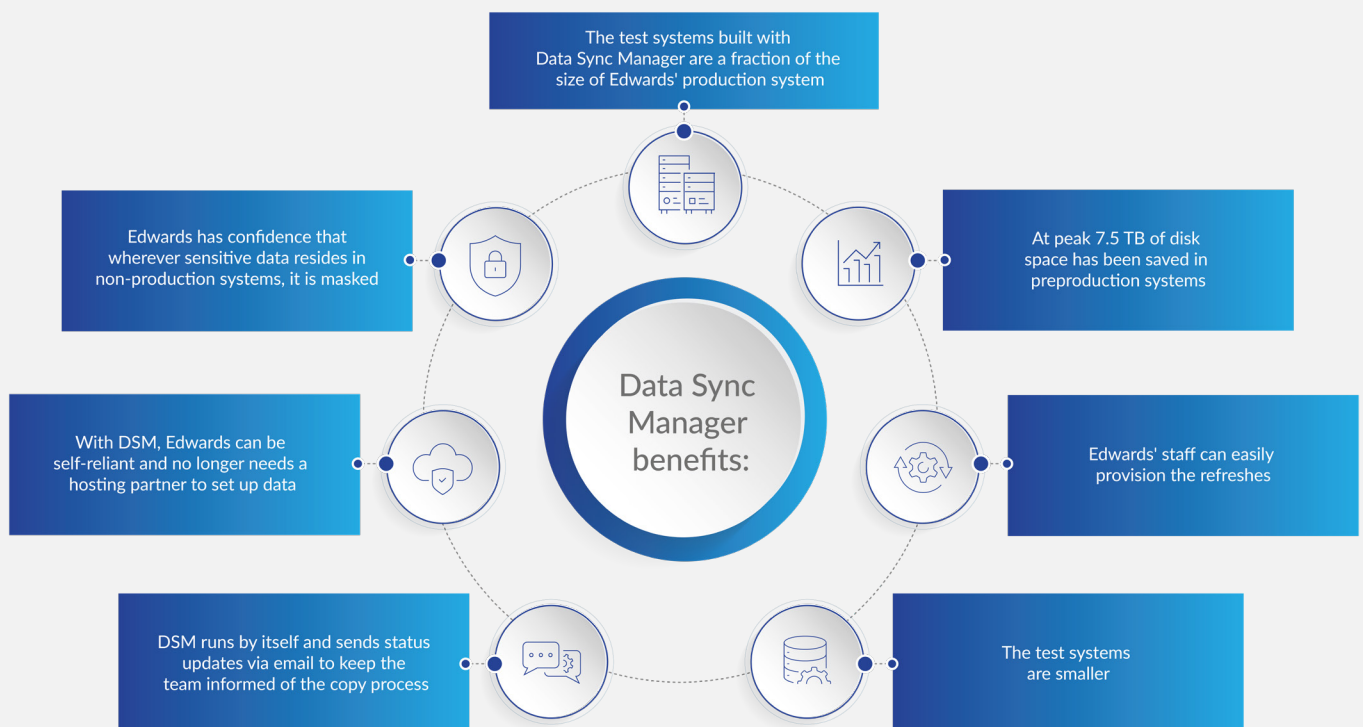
The test systems built with Data Sync Manager are a fraction of the size of Edwards' production system

Edwards has confidence that wherever sensitive data resides in non-production systems, it is masked

At peak 7.5 TB of disk space has been saved in preproduction systems

Data Sync Manager benefits:

With DSM, Edwards can be self-reliant and no longer needs a hosting partner to set up data

Edwards' staff can easily provision the refreshes

DSM runs by itself and sends status updates via email to keep the team informed of the copy process

The test systems are smaller